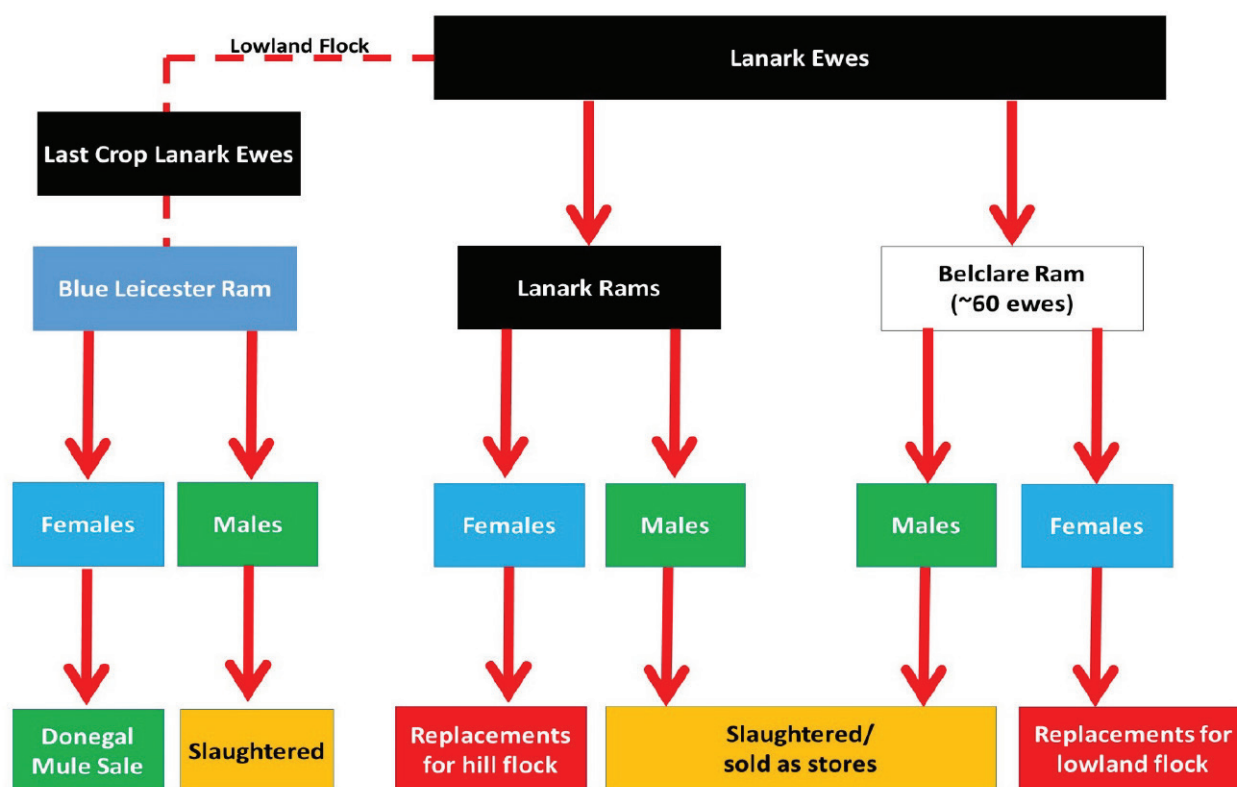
Lowland Flock

Lanark Ewes

Last Crop Lanark Ewes

Blue Leicester Ram

Lanark Rams

Belclare Ram (~60 ewes)

Females

Males

Females

Males

Males

Females

Donegal Mule Sale

Slaughtered

Replacements for hill flock

Slaughtered/ sold as stores

Replacements for lowland flock